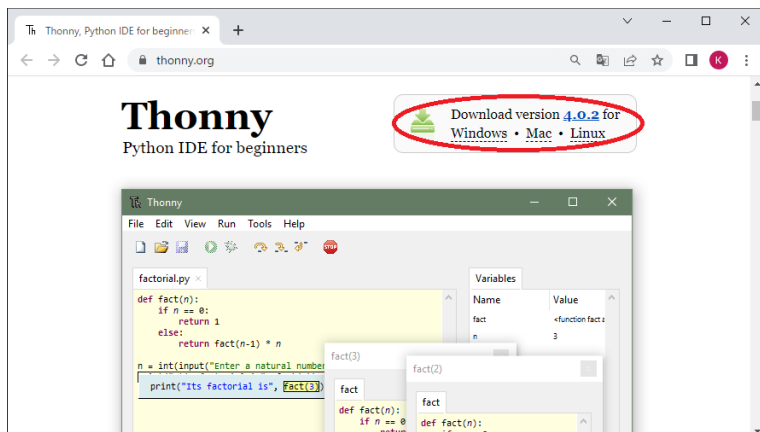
Thonny, Python IDE for beginner ×
+
thonny.org
K

Thonny
Python IDE for beginners

Download version 4.0.2 for
Windows • Mac • Linux

Thonny
File Edit View Run Tools Help
factorial.py ×
def fact(n):
    if n == 0:
        return 1
    else:
        return fact(n-1) * n

n = int(input("Enter a natural number
print("Its factorial is", fact(3))

Variables
| Name | Value |
|---|---|
| fact | <function fact a |
| n | 3 |

fact(3)
fact
def fact(n):
    if n == 0:

fact(2)
fact
def fact(n):